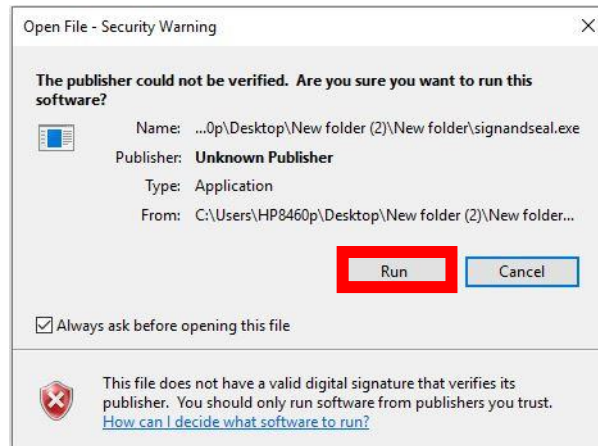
Open File - Security Warning

×

The publisher could not be verified. Are you sure you want to run this software?

Name: ...0p\Desktop\New folder (2)\New folder\signandseal.exe

Publisher: Unknown Publisher

Type: Application

From: C:\Users\HP8460p\Desktop\New folder (2)\New folder...

Run

Cancel

Always ask before opening this file

This file does not have a valid digital signature that verifies its publisher. You should only run software from publishers you trust.

How can I decide what software to run?